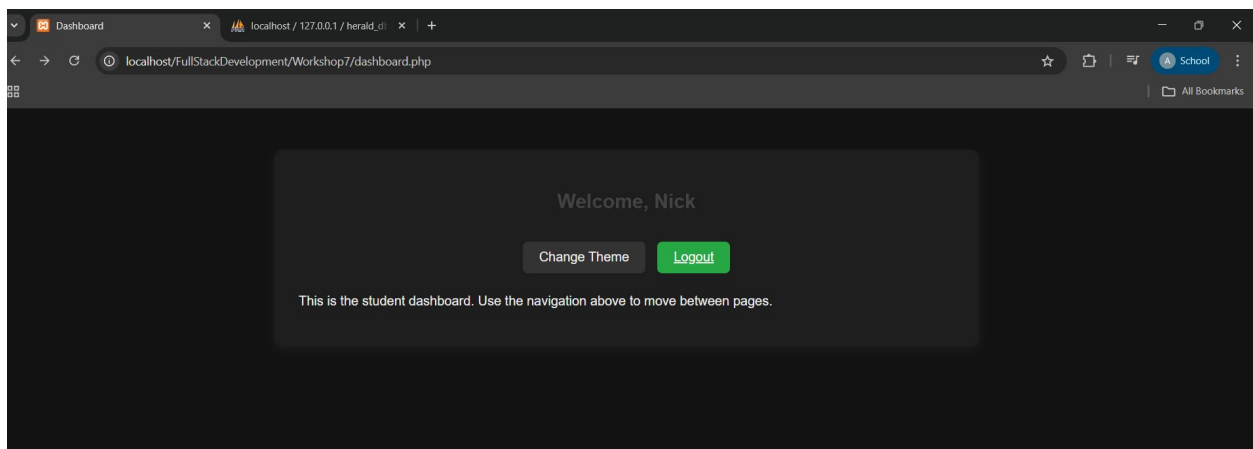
Dashboard
localhost / 127.0.0.1 / herald_d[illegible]
localhost/FullStackDevelopment/Workshop7/dashboard.php
A School
All Bookmarks

Welcome, Nick

Change Theme
Logout

This is the student dashboard. Use the navigation above to move between pages.